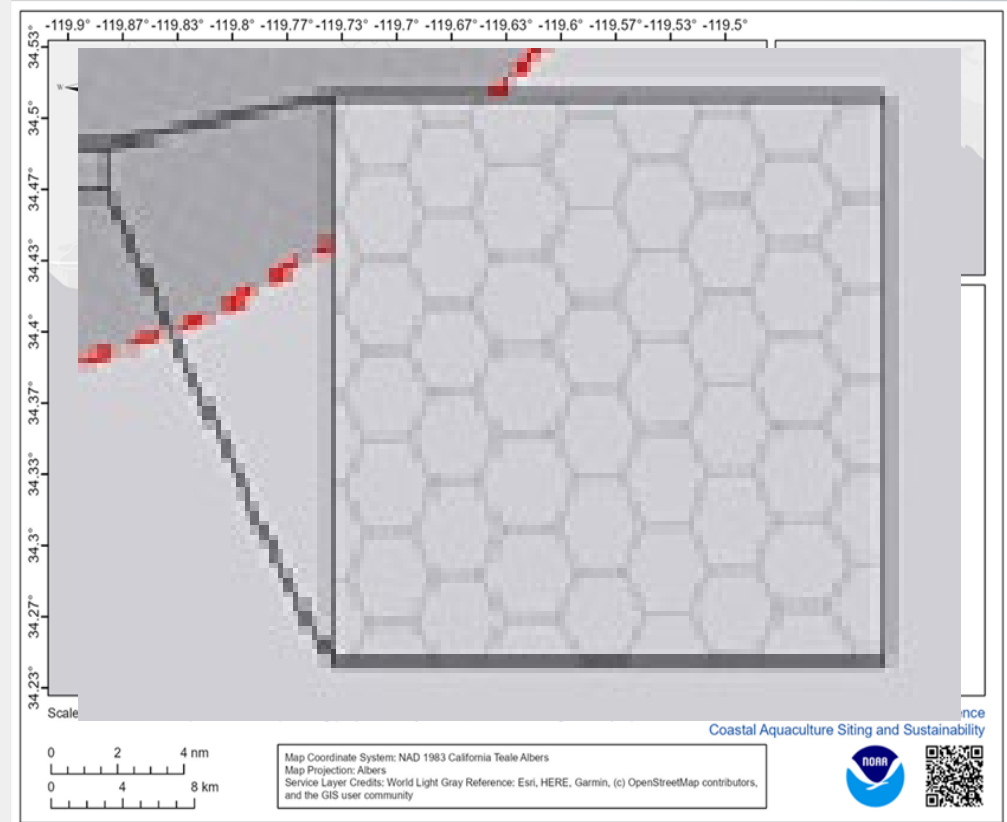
-119.9° -119.87° -119.83° -119.8° -119.77° -119.73° -119.7° -119.67° -119.63° -119.6° -119.57° -119.53° -119.5°

34.53°
34.5°
34.47°
34.43°
34.4°
34.37°
34.33°
34.3°
34.27°
34.23°

Scale

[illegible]nce
Coastal Aquaculture Siting and Sustainability

0 2 4 nm
0 4 8 km

Map Coordinate System: NAD 1983 California Teale Albers
Map Projection: Albers
Service Layer Credits: World Light Gray Reference: Esri, HERE, Garmin, (c) OpenStreetMap contributors, and the GIS user community

NOAA